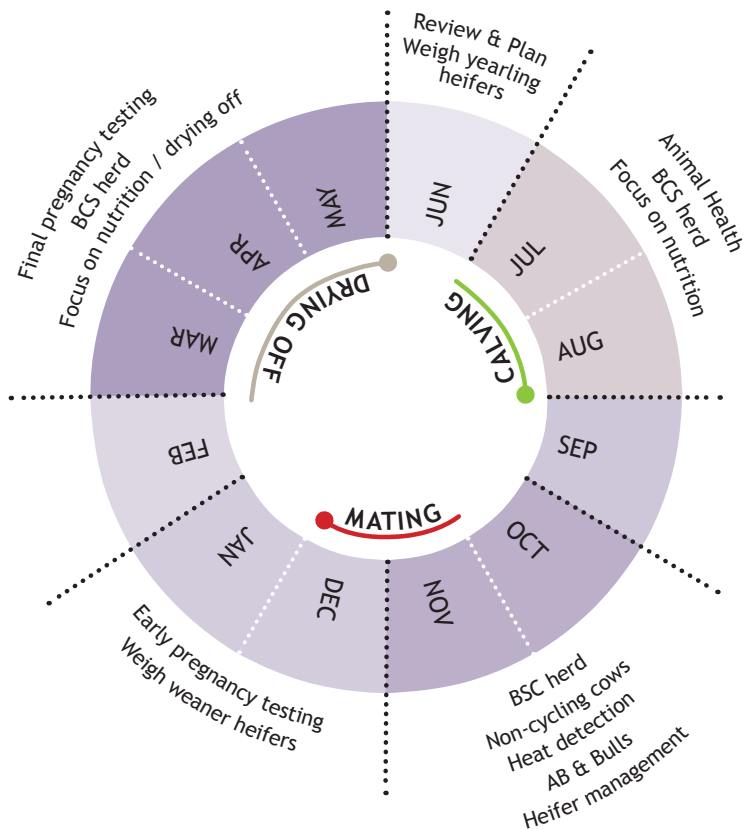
Review & Plan
Weigh yearling heifers

Animal Health
BCS herd
Focus on nutrition

BSC herd
Non-cycling cows
Heat detection
AB & Bulls
Heifer management

Early pregnancy testing
Weigh weaner heifers

Final pregnancy testing
BCS herd
Focus on nutrition / drying off

JUN
JUL
AUG
SEP
OCT
NOV
DEC
JAN
FEB
MAR
APR
MAY

CALVING
MATING
DRYING OFF